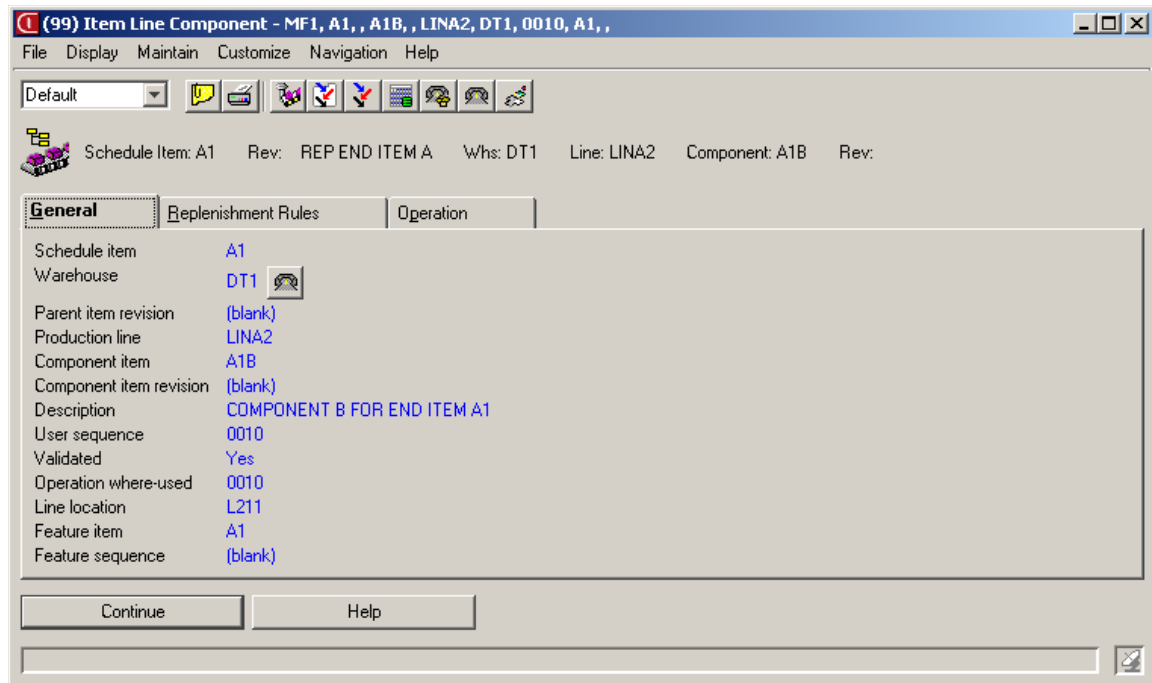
(99) Item Line Component - MF1, A1, , A1B, , LINA2, DT1, 0010, A1, ,

File Display Maintain Customize Navigation Help

Default

Schedule Item: A1 Rev: REP END ITEM A Whs: DT1 Line: LINA2 Component: A1B Rev:

General | Replenishment Rules | Operation

| | |
|---|---|
| Schedule item | A1 |
| Warehouse | DT1 |
| Parent item revision | (blank) |
| Production line | LINA2 |
| Component item | A1B |
| Component item revision | (blank) |
| Description | COMPONENT B FOR END ITEM A1 |
| User sequence | 0010 |
| Validated | Yes |
| Operation where-used | 0010 |
| Line location | L211 |
| Feature item | A1 |
| Feature sequence | (blank) |

Continue Help